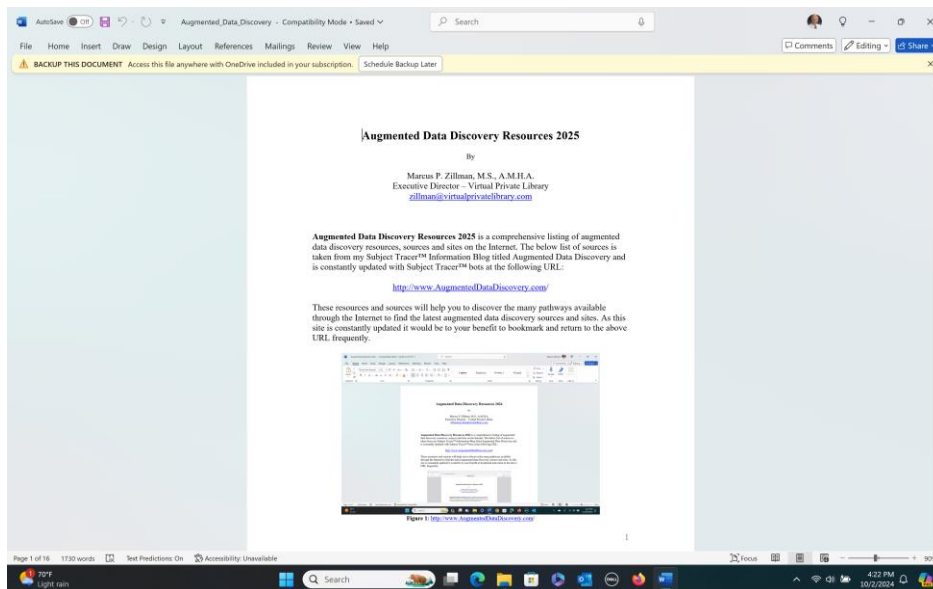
AutoSave Off Augmented_Data_Discovery - Compatibility Mode • Saved Search

File Home Insert Draw Design Layout References Mailings Review View Help Comments Editing Share

BACKUP THIS DOCUMENT Access this file anywhere with OneDrive included in your subscription. Schedule Backup Later

Augmented Data Discovery Resources 2025

By

Marcus P. Zillman, M.S., A.M.H.A.
Executive Director – Virtual Private Library
zillman@virtualprivatelibrary.com

**Augmented Data Discovery Resources 2025** is a comprehensive listing of augmented data discovery resources, sources and sites on the Internet. The below list of sources is taken from my Subject Tracer™ Information Blog titled Augmented Data Discovery and is constantly updated with Subject Tracer™ bots at the following URL:

http://www.AugmentedDataDiscovery.com/

These resources and sources will help you to discover the many pathways available through the Internet to find the latest augmented data discovery sources and sites. As this site is constantly updated it would be to your benefit to bookmark and return to the above URL frequently.

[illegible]

Figure 1: http://www.AugmentedDataDiscovery.com/

1

Page 1 of 16 1730 words Text Predictions: On Accessibility: Unavailable Focus 90%

70°F Light rain Search 4:22 PM 10/2/2024